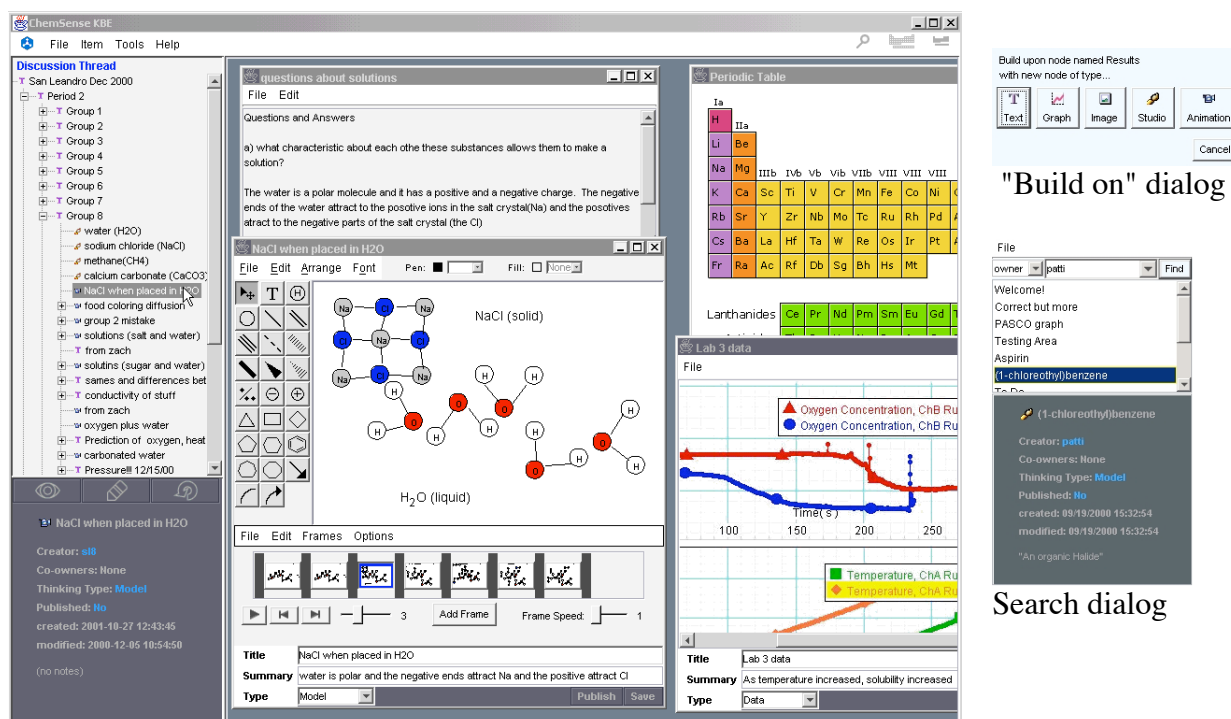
ChemSense KBE

File Item Tools Help

Discussion Thread
San Leandro Dec 2000
Period 2
Group 1
Group 2
Group 3
Group 4
Group 5
Group 6
Group 7
Group 8
water (H2O)
sodium chloride (NaCl)
methane(CH4)
calcium carbonate (CaCO3)
NaCl when placed in H2O
food coloring diffusion
group 2 mistake
solutions (salt and water)
from zach
solutins (sugar and water)
sames and differences bet
conductivity of stuff
from zach
oxygen plus water
Prediction of oxygen, heat
carbonated water
Pressure!!! 12/15/00

NaCl when placed in H2O

Creator: sl8
Co-owners: None
Thinking Type: Model
Published: No
created: 2001-10-27 12:43:45
modified: 2000-12-05 10:54:50

(no notes)

questions about solutions
File Edit
Questions and Answers

a) what characteristic about each othe these substances allows them to make a solution?

The water is a polar molecule and it has a positive and a negative charge. The negative ends of the water attract to the posotive ions in the salt crystal(Na) and the posotives attract to the negative parts of the salt crystal (the Cl)

NaCl when placed in H2O
File Edit Arrange Font Pen: Fill: None

NaCl (solid)
Na Cl Na Cl Na Cl Na Cl
H O H
H₂O (liquid)

File Edit Frames Options
3 Add Frame Frame Speed: 1

Title NaCl when placed in H2O
Summary water is polar and the negative ends attract Na and the positive attract Cl
Type Model Publish Save

Periodic Table
Ia IIa
H
Li Be
Na Mg IIIb IVb Vb VIb VIIb VIII VIII VIII
K Ca Sc Ti V Cr Mn Fe Co Ni
Rb Sr Y Zr Nb Mo Tc Ru Rh Pd
Cs Ba La Hf Ta W Re Os Ir Pt
Fr Ra Ac Rf Db Sg Bh Hs Mt
Lanthanides Ce Pr Nd Pm Sm Eu Gd

Lab 3 data
File
Oxygen Concentration, ChB Ru
Oxygen Concentration, ChB Ru
Time(s)
100 150 200 250
Temperature, ChA Ru
Temperature, ChA Ru

Title Lab 3 data
Summary As temperature increased, solubility increased
Type Data

Build upon node named Results with new node of type...
Text Graph Image Studio Animation
Cancel

"Build on" dialog

File
owner patti Find
Welcome!
Correct but more
PASCO graph
Testing Area
Aspirin
(1-chloroethyl)benzene

(1-chloroethyl)benzene
Creator: patti
Co-owners: None
Thinking Type: Model
Published: No
created: 09/19/2000 15:32:54
modified: 09/19/2000 15:32:54

"An organic Halide"

Search dialog